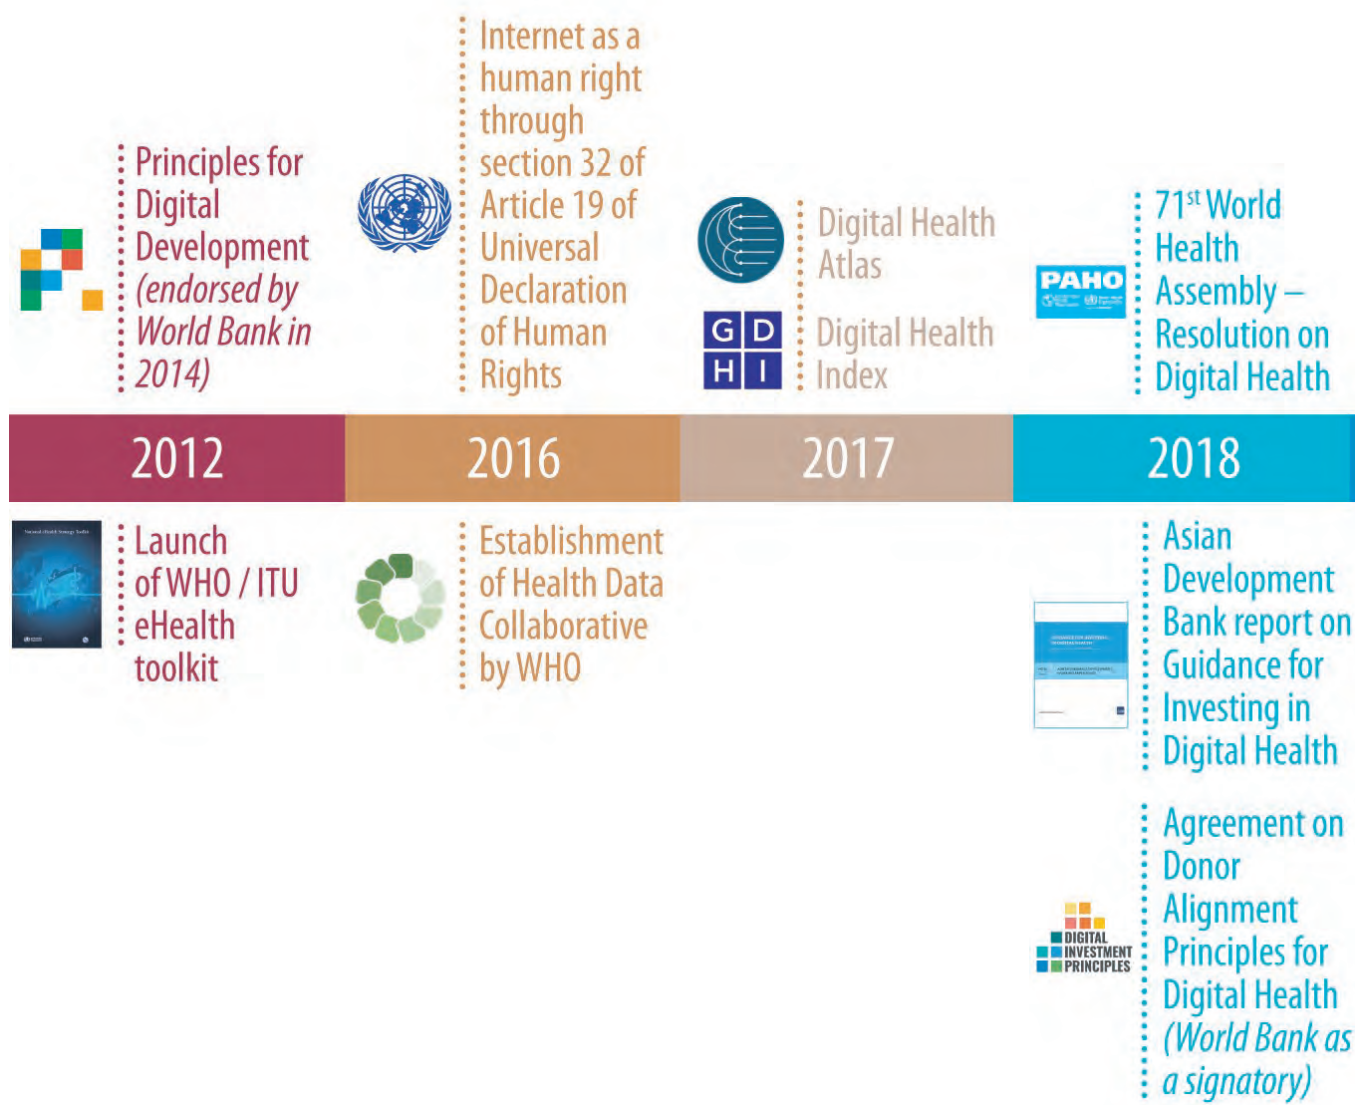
Principles for Digital Development (endorsed by World Bank in 2014)

Internet as a human right through section 32 of Article 19 of Universal Declaration of Human Rights

Digital Health Atlas

G D H I

Digital Health Index

PAHO

71$^{st}$ World Health Assembly – Resolution on Digital Health

2012

2016

2017

2018

National eHealth Strategy Toolkit

Launch of WHO / ITU eHealth toolkit

Establishment of Health Data Collaborative by WHO

Asian Development Bank report on Guidance for Investing in Digital Health

DIGITAL INVESTMENT PRINCIPLES

Agreement on Donor Alignment Principles for Digital Health (World Bank as a signatory)